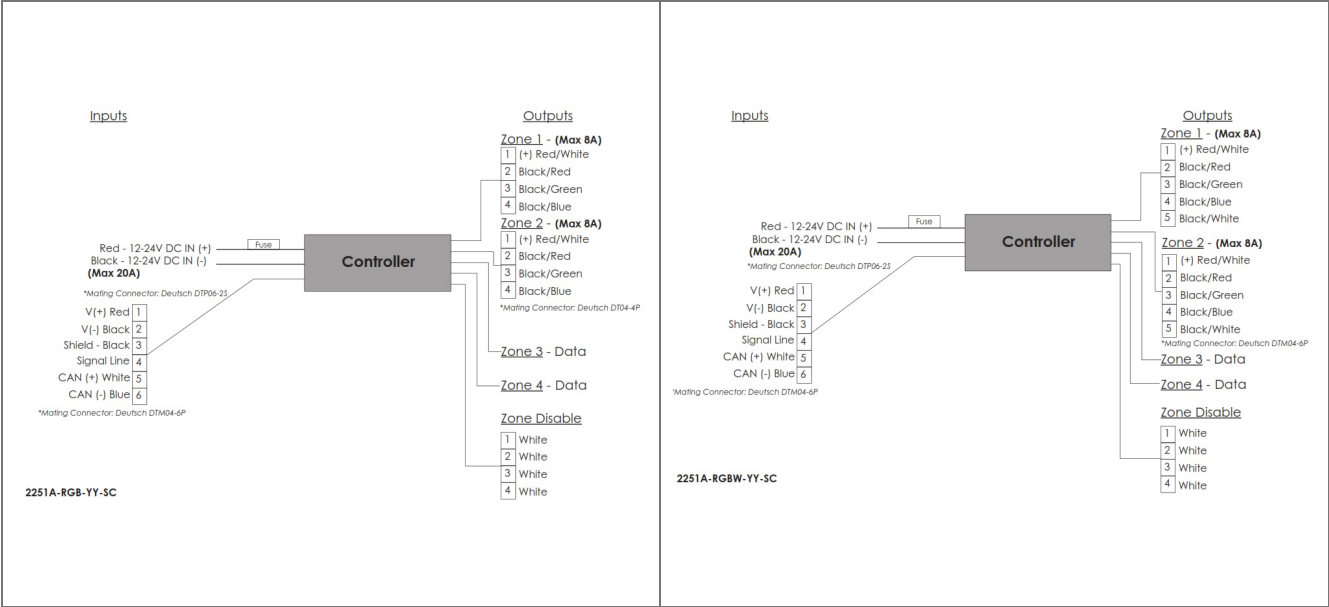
Inputs

Red - 12-24V DC IN (+)
Black - 12-24V DC IN (-)
(Max 20A)
*Mating Connector: Deutsch DTP06-2S

Fuse

Controller

| V(+) Red | 1 |
|---|---|
| V(-) Black | 2 |
| Shield - Black | 3 |
| Signal Line | 4 |
| CAN (+) White | 5 |
| CAN (-) Blue | 6 |

*Mating Connector: Deutsch DTM04-6P

Outputs

Zone 1 - (Max 8A)

| 1 | (+) Red/White |
|---|---|
| 2 | Black/Red |
| 3 | Black/Green |
| 4 | Black/Blue |

Zone 2 - (Max 8A)

| 1 | (+) Red/White |
|---|---|
| 2 | Black/Red |
| 3 | Black/Green |
| 4 | Black/Blue |

*Mating Connector: Deutsch DT04-4P

Zone 3 - Data

Zone 4 - Data

Zone Disable

| 1 | White |
|---|---|
| 2 | White |
| 3 | White |
| 4 | White |

2251A-RGB-YY-SC

Inputs

Red - 12-24V DC IN (+)
Black - 12-24V DC IN (-)
(Max 20A)
*Mating Connector: Deutsch DTP06-2S

Fuse

Controller

| V(+) Red | 1 |
|---|---|
| V(-) Black | 2 |
| Shield - Black | 3 |
| Signal Line | 4 |
| CAN (+) White | 5 |
| CAN (-) Blue | 6 |

'Mating Connector: Deutsch DTM04-6P

Outputs

Zone 1 - (Max 8A)

| 1 | (+) Red/White |
|---|---|
| 2 | Black/Red |
| 3 | Black/Green |
| 4 | Black/Blue |
| 5 | Black/White |

Zone 2 - (Max 8A)

| 1 | (+) Red/White |
|---|---|
| 2 | Black/Red |
| 3 | Black/Green |
| 4 | Black/Blue |
| 5 | Black/White |

*Mating Connector: Deutsch DTM04-6P

Zone 3 - Data

Zone 4 - Data

Zone Disable

| 1 | White |
|---|---|
| 2 | White |
| 3 | White |
| 4 | White |

2251A-RGBW-YY-SC